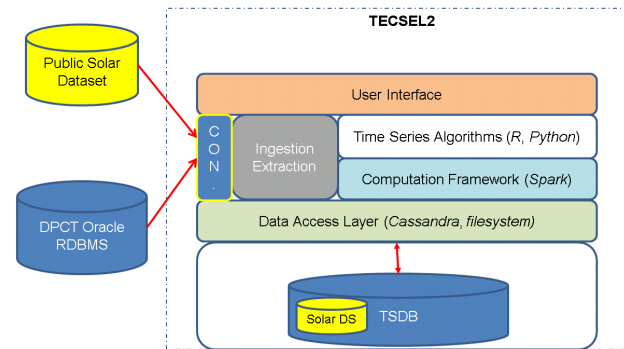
TECSEL2

Public Solar Dataset

DPCT Oracle RDBMS

User Interface

C O N .

Ingestion Extraction

Time Series Algorithms (*R*, *Python*)

Computation Framework (*Spark*)

Data Access Layer (*Cassandra*, *filesystem*)

Solar DS

TSDB